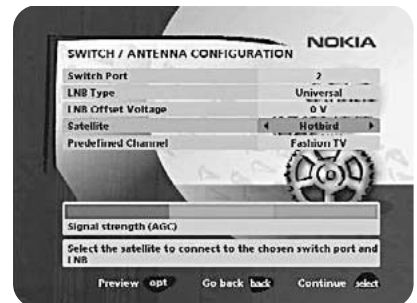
SWITCH / ANTENNA CONFIGURATION NOKIA

| Switch Port | 2 |
|---|---|
| LNB Type | Universal |
| LNB Offset Voltage | 0 V |
| Satellite | Hotbird |
| Predefined Channel | Fashion TV |

Signal strength (AGC)

Select the satellite to connect to the chosen switch port and LNB

Preview opt Go back back Continue select